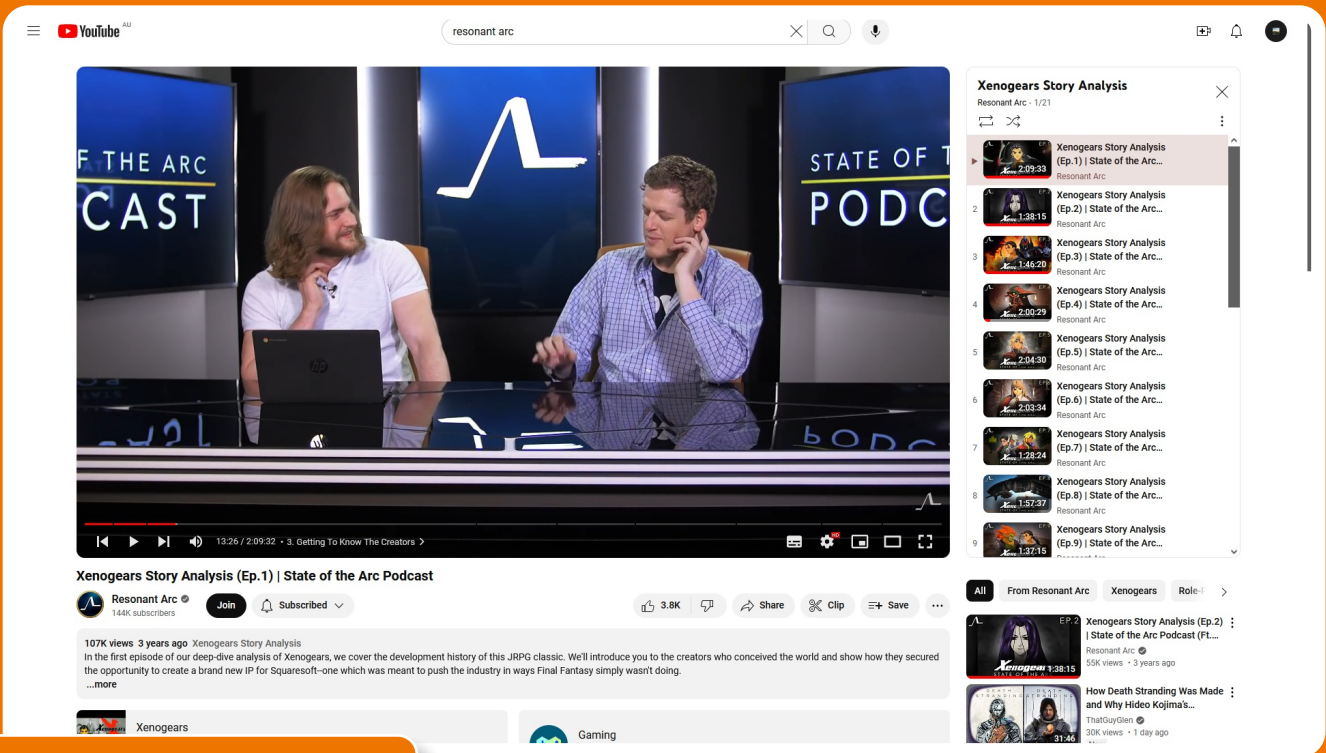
YouTube AU

resonant arc

F THE ARC
CAST

STATE OF T
PODC

13:26 / 2:09:32 • 3. Getting To Know The Creators >

Xenogears Story Analysis (Ep.1) | State of the Arc Podcast

Resonant Arc
144K subscribers

Join

Subscribed

3.8K

Share

Clip

Save

107K views 3 years ago Xenogears Story Analysis
In the first episode of our deep-dive analysis of Xenogears, we cover the development history of this JRPG classic. We'll introduce you to the creators who conceived the world and show how they secured the opportunity to create a brand new IP for Squaresoft--one which was meant to push the industry in ways Final Fantasy simply wasn't doing.
...more

Xenogears

Gaming

Xenogears Story Analysis
Resonant Arc - 1/21

2:09:33 Xenogears Story Analysis (Ep.1) | State of the Arc...
Resonant Arc

2 1:38:15 Xenogears Story Analysis (Ep.2) | State of the Arc...
Resonant Arc

3 1:46:20 Xenogears Story Analysis (Ep.3) | State of the Arc...
Resonant Arc

4 2:00:29 Xenogears Story Analysis (Ep.4) | State of the Arc...
Resonant Arc

5 2:04:30 Xenogears Story Analysis (Ep.5) | State of the Arc...
Resonant Arc

6 2:03:34 Xenogears Story Analysis (Ep.6) | State of the Arc...
Resonant Arc

7 1:28:24 Xenogears Story Analysis (Ep.7) | State of the Arc...
Resonant Arc

8 1:57:37 Xenogears Story Analysis (Ep.8) | State of the Arc...
Resonant Arc

9 1:37:15 Xenogears Story Analysis (Ep.9) | State of the Arc...

All From Resonant Arc Xenogears Role-

EP.2 Xenogears STATE OF THE ARC 1:38:15
Xenogears Story Analysis (Ep.2) | State of the Arc Podcast (Ft....
Resonant Arc
55K views • 3 years ago

DEATH STRANDING 31:46
How Death Stranding Was Made and Why Hideo Kojima's...
ThatGuyGlen
30K views • 1 day ago